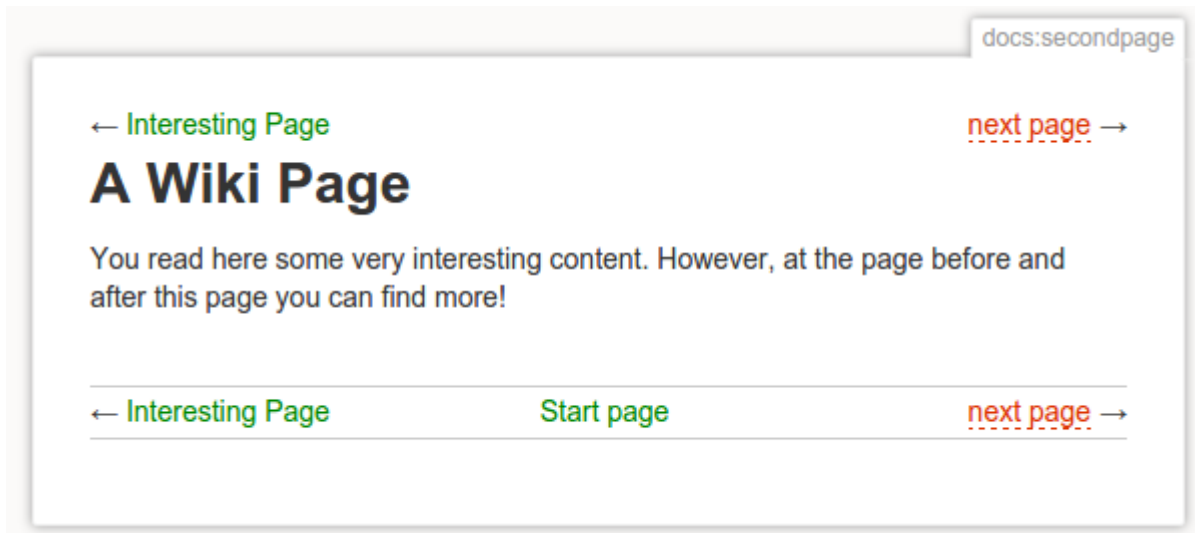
docs:secondpage

← Interesting Page next page →

A Wiki Page

You read here some very interesting content. However, at the page before and after this page you can find more!

← Interesting Page Start page next page →